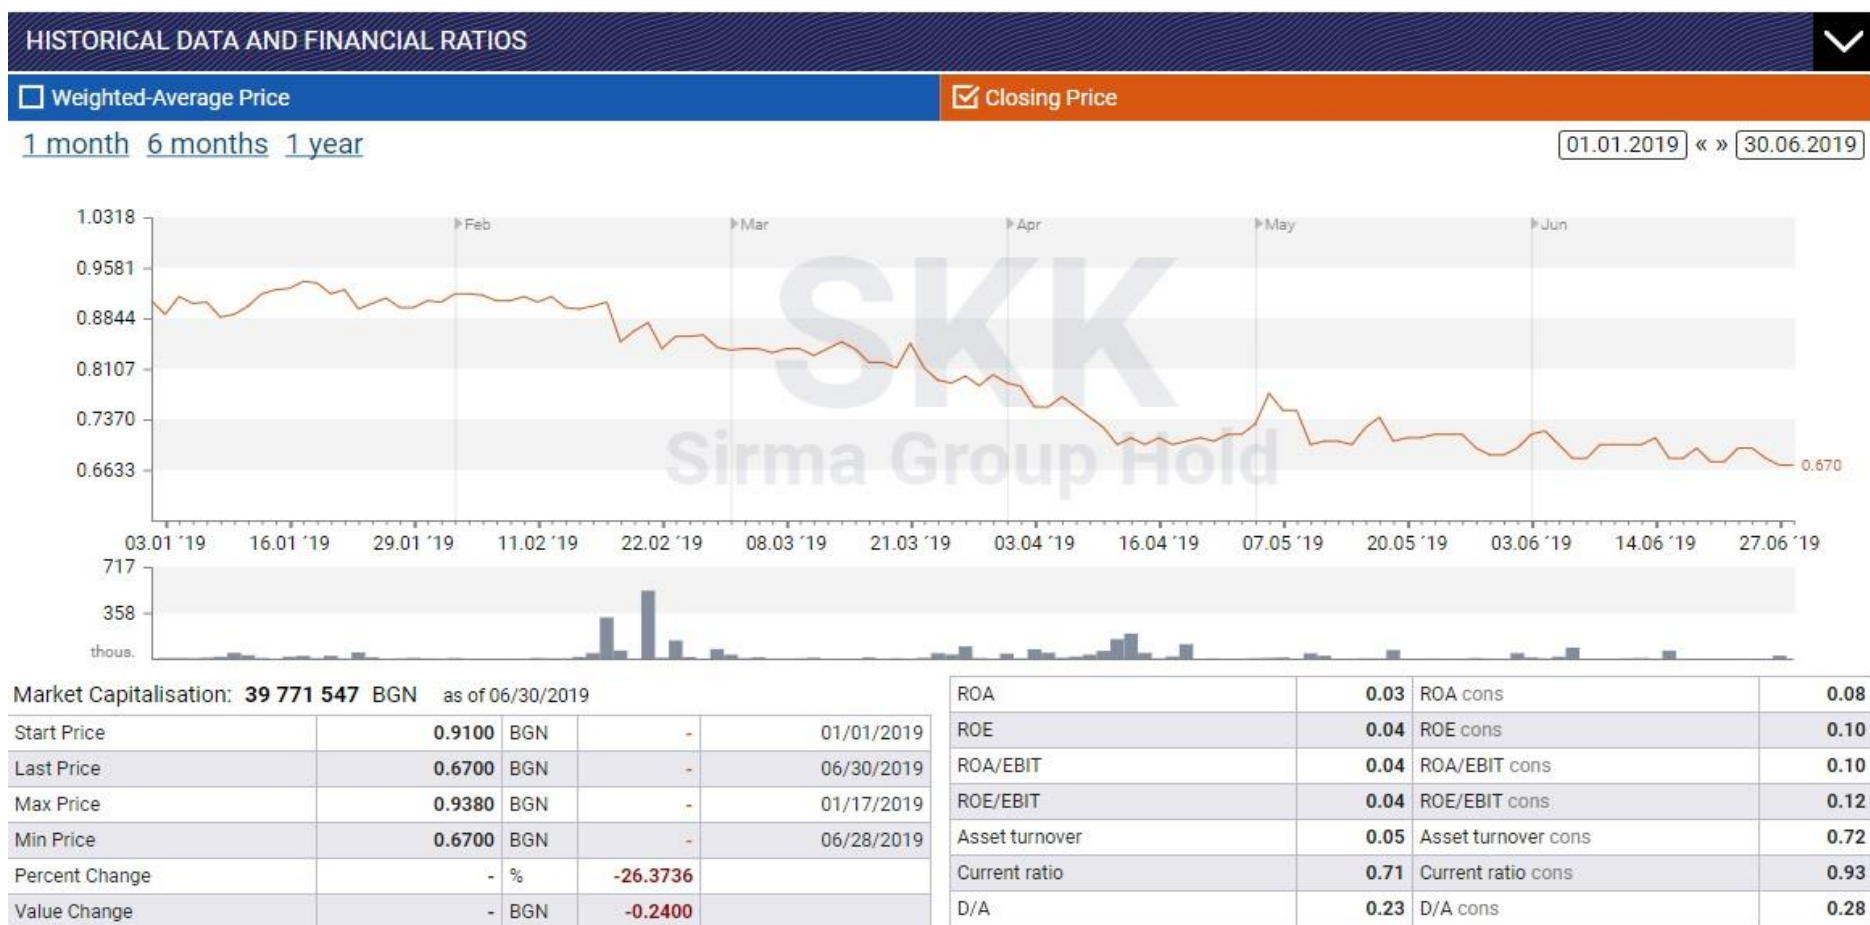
HISTORICAL DATA AND FINANCIAL RATIOS

Weighted-Average Price

Closing Price

1 month 6 months 1 year

01.01.2019 « » 30.06.2019

1.0318
0.9581
0.8844
0.8107
0.7370
0.6633

Feb Mar Apr May Jun

SKK
Sirma Group Hold

0.670

03.01 '19 16.01 '19 29.01 '19 11.02 '19 22.02 '19 08.03 '19 21.03 '19 03.04 '19 16.04 '19 07.05 '19 20.05 '19 03.06 '19 14.06 '19 27.06 '19

717
358
thous.

Market Capitalisation: 39 771 547 BGN as of 06/30/2019

| | | | | |
|---|---|---|---|---|
| Start Price | 0.9100 | BGN | - | 01/01/2019 |
| Last Price | 0.6700 | BGN | - | 06/30/2019 |
| Max Price | 0.9380 | BGN | - | 01/17/2019 |
| Min Price | 0.6700 | BGN | - | 06/28/2019 |
| Percent Change | - | % | -26.3736 | |
| Value Change | - | BGN | -0.2400 | |

| | | | |
|---|---|---|---|
| ROA | 0.03 | ROA cons | 0.08 |
| ROE | 0.04 | ROE cons | 0.10 |
| ROA/EBIT | 0.04 | ROA/EBIT cons | 0.10 |
| ROE/EBIT | 0.04 | ROE/EBIT cons | 0.12 |
| Asset turnover | 0.05 | Asset turnover cons | 0.72 |
| Current ratio | 0.71 | Current ratio cons | 0.93 |
| D/A | 0.23 | D/A cons | 0.28 |